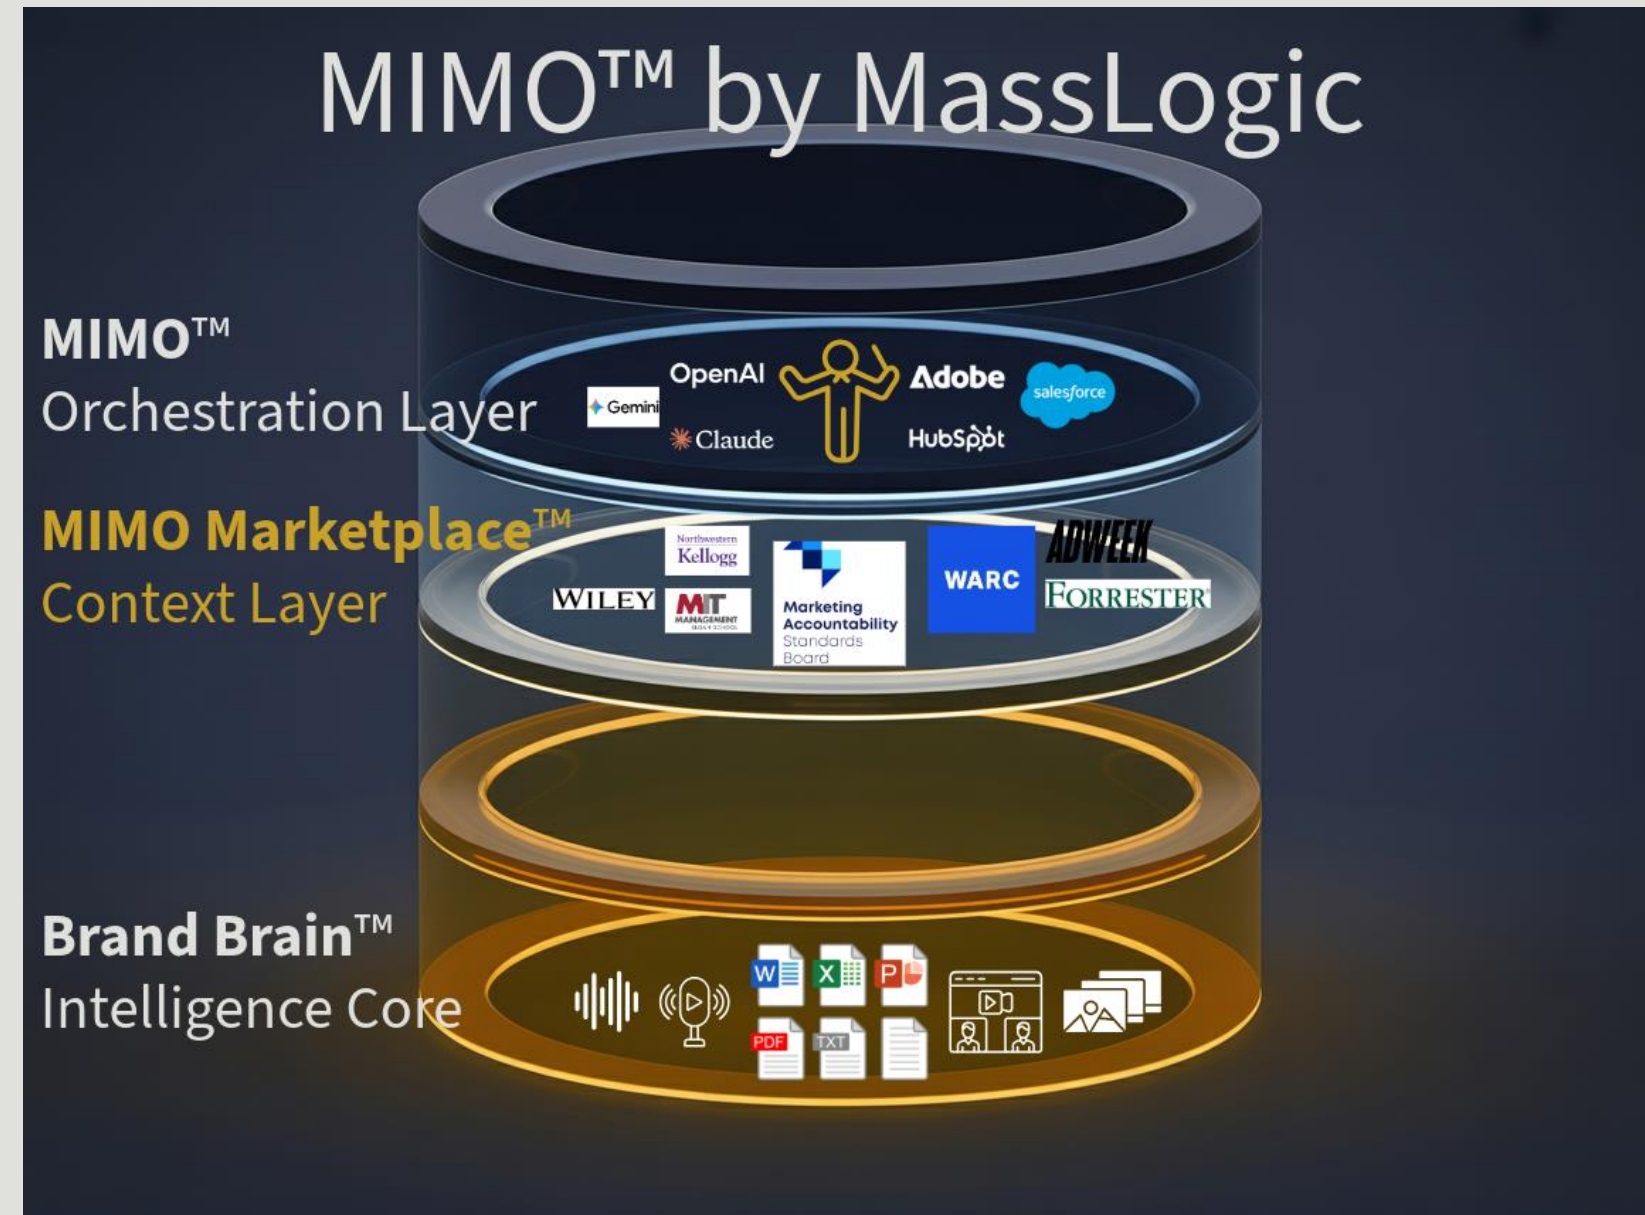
MIMO™ by MassLogic

MIMO™
Orchestration Layer

Gemini
OpenAI
Claude
Adobe
HubSpot
salesforce

MIMO Marketplace™
Context Layer

WILEY
Northwestern Kellogg
MIT MANAGEMENT SLOAN SCHOOL
Marketing Accountability Standards Board
WARC
ADWEEK
FORRESTER

Brand Brain™
Intelligence Core

W
X
P
PDF
TXT